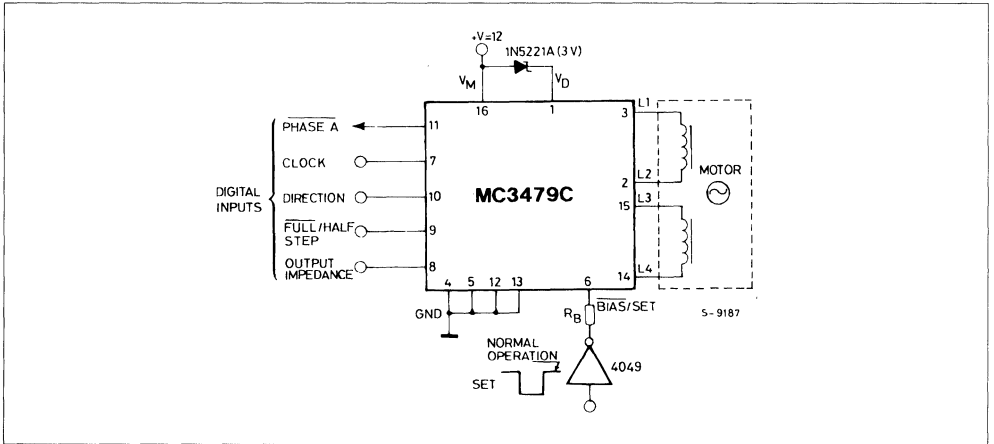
+V=12

1N5221A (3 V)

$V_M$

$V_D$

16

1

DIGITAL INPUTS

$\overline{\text{PHASE A}}$

11

CLOCK

7

DIRECTION

10

$\overline{\text{FULL}}$/HALF STEP

9

OUTPUT IMPEDANCE

8

MC3479C

3

L1

2

L2

15

L3

14

L4

MOTOR

4

5

12

13

GND

6

$\overline{\text{BIAS}}$/SET

$R_B$

S-9187

NORMAL OPERATION

SET

4049